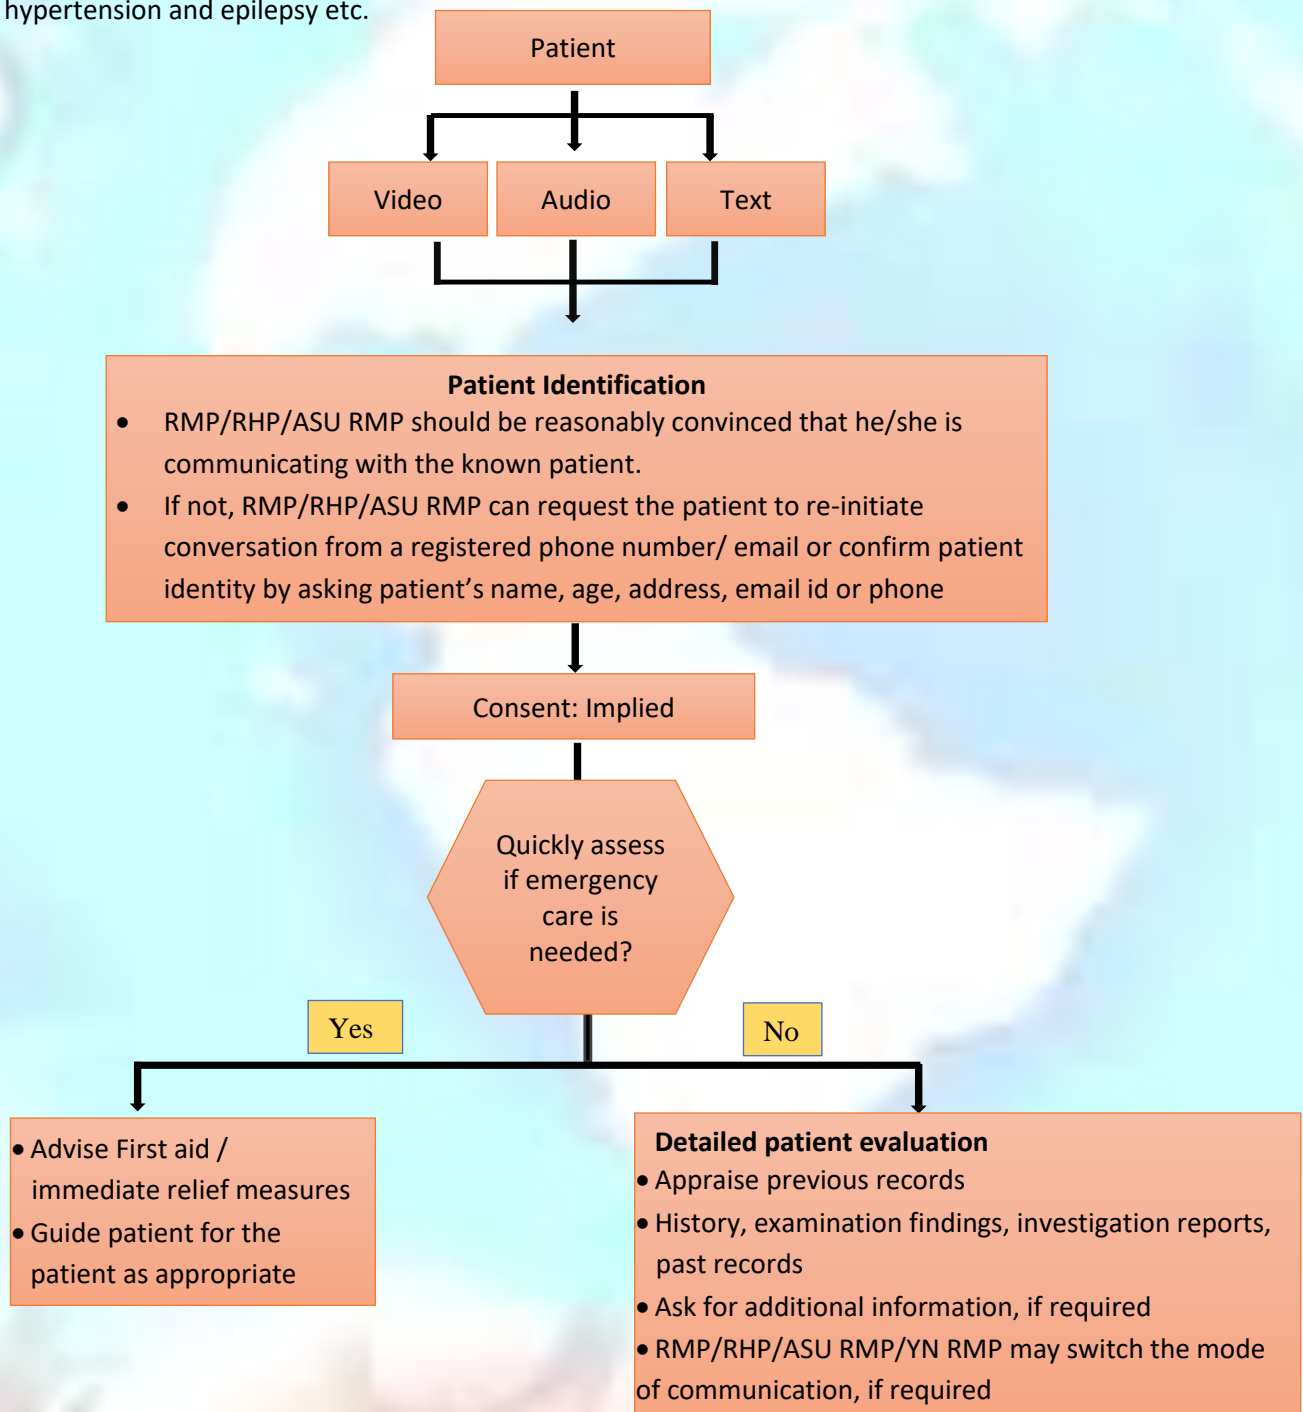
hypertension and epilepsy etc.

Patient

Video

Audio

Text

Patient Identification

- RMP/RHP/ASU RMP should be reasonably convinced that he/she is communicating with the known patient.
- If not, RMP/RHP/ASU RMP can request the patient to re-initiate conversation from a registered phone number/ email or confirm patient identity by asking patient’s name, age, address, email id or phone

Consent: Implied

Quickly assess if emergency care is needed?

Yes

No

- Advise First aid / immediate relief measures
- Guide patient for the patient as appropriate

Detailed patient evaluation
- Appraise previous records
- History, examination findings, investigation reports, past records
- Ask for additional information, if required
- RMP/RHP/ASU RMP/YN RMP may switch the mode of communication, if required